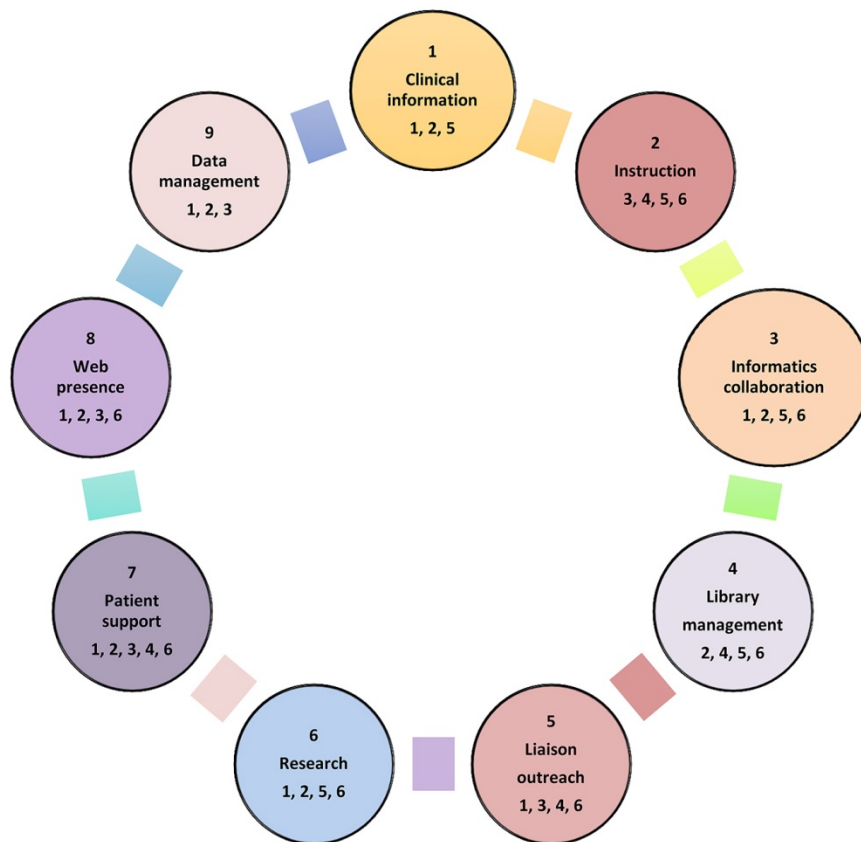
1
Clinical information
1, 2, 5

2
Instruction
3, 4, 5, 6

3
Informatics collaboration
1, 2, 5, 6

4
Library management
2, 4, 5, 6

5
Liaison outreach
1, 3, 4, 6

6
Research
1, 2, 5, 6

7
Patient support
1, 2, 3, 4, 6

8
Web presence
1, 2, 3, 6

9
Data management
1, 2, 3